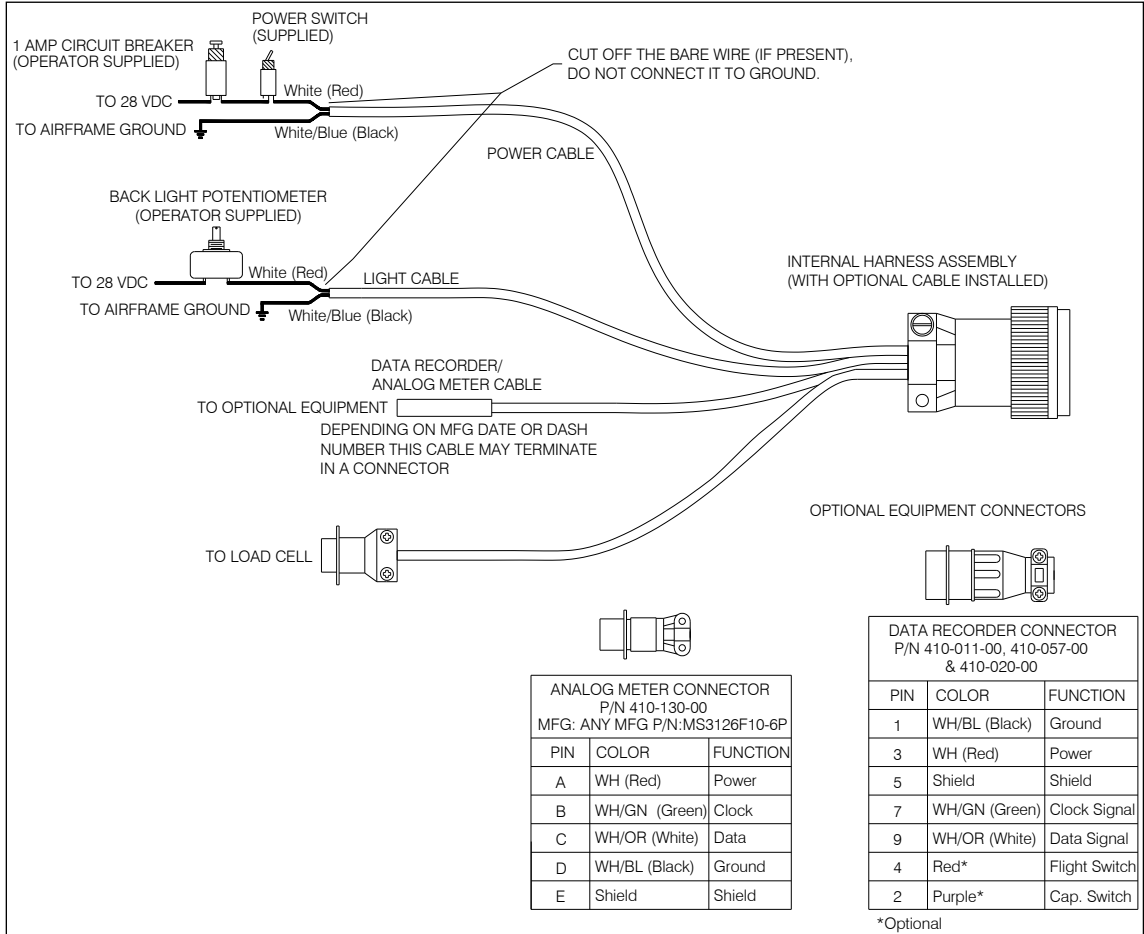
POWER SWITCH (SUPPLIED)

1 AMP CIRCUIT BREAKER (OPERATOR SUPPLIED)

CUT OFF THE BARE WIRE (IF PRESENT), DO NOT CONNECT IT TO GROUND.

TO 28 VDC

White (Red)

TO AIRFRAME GROUND

White/Blue (Black)

POWER CABLE

BACK LIGHT POTENTIOMETER (OPERATOR SUPPLIED)

TO 28 VDC

White (Red)

LIGHT CABLE

TO AIRFRAME GROUND

White/Blue (Black)

INTERNAL HARNESS ASSEMBLY (WITH OPTIONAL CABLE INSTALLED)

DATA RECORDER/ ANALOG METER CABLE

TO OPTIONAL EQUIPMENT

DEPENDING ON MFG DATE OR DASH NUMBER THIS CABLE MAY TERMINATE IN A CONNECTOR

OPTIONAL EQUIPMENT CONNECTORS

TO LOAD CELL

ANALOG METER CONNECTOR
P/N 410-130-00
MFG: ANY MFG P/N:MS3126F10-6P

| PIN | COLOR | FUNCTION |
|---|---|---|
| A | WH (Red) | Power |
| B | WH/GN (Green) | Clock |
| C | WH/OR (White) | Data |
| D | WH/BL (Black) | Ground |
| E | Shield | Shield |

DATA RECORDER CONNECTOR
P/N 410-011-00, 410-057-00
& 410-020-00

| PIN | COLOR | FUNCTION |
|---|---|---|
| 1 | WH/BL (Black) | Ground |
| 3 | WH (Red) | Power |
| 5 | Shield | Shield |
| 7 | WH/GN (Green) | Clock Signal |
| 9 | WH/OR (White) | Data Signal |
| 4 | Red* | Flight Switch |
| 2 | Purple* | Cap. Switch |

*Optional